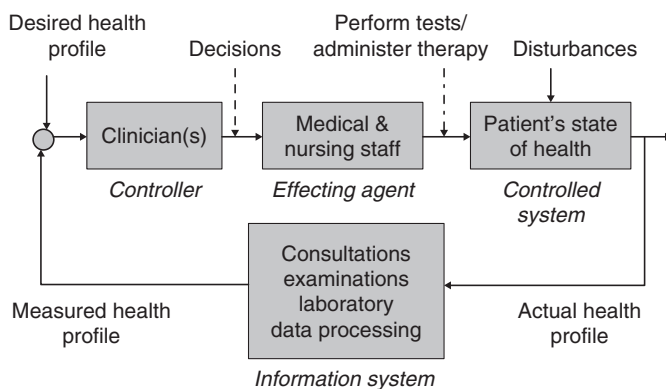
Desired health profile

Decisions

Perform tests/ administer therapy

Disturbances

Clinician(s)

Medical & nursing staff

Patient's state of health

Controller

Effecting agent

Controlled system

Consultations examinations laboratory data processing

Measured health profile

Actual health profile

Information system